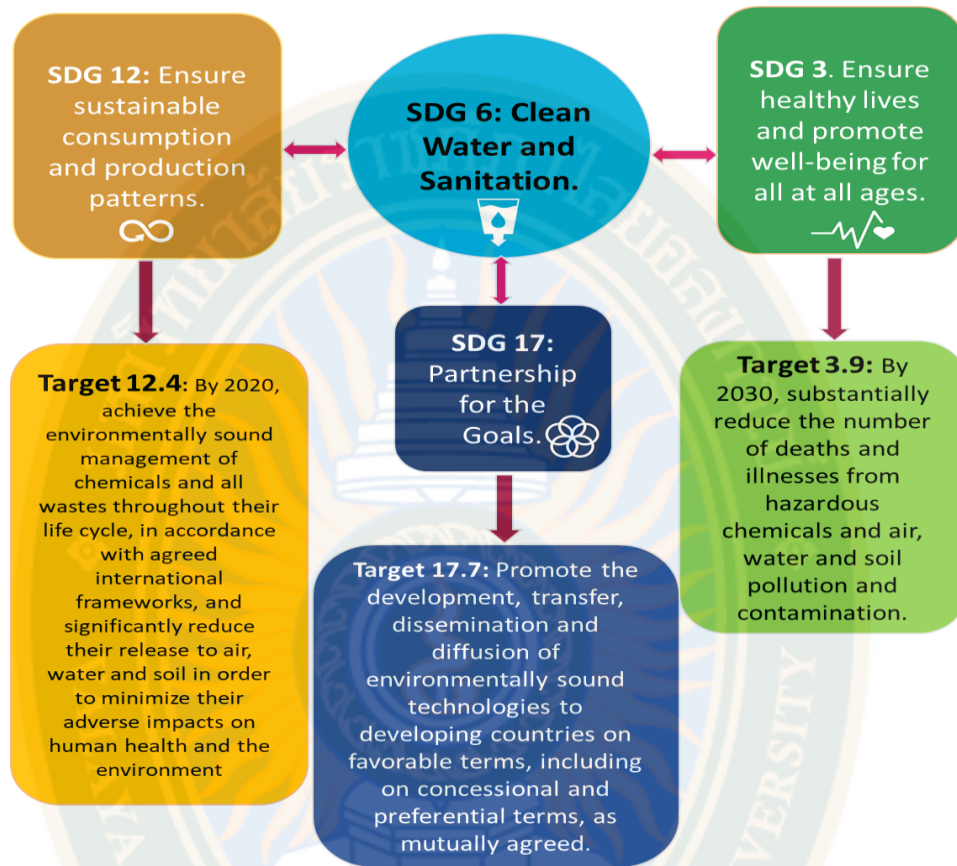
SDG 12: Ensure sustainable consumption and production patterns.

SDG 6: Clean Water and Sanitation.

SDG 3. Ensure healthy lives and promote well-being for all at all ages.

SDG 17: Partnership for the Goals.

Target 12.4: By 2020, achieve the environmentally sound management of chemicals and all wastes throughout their life cycle, in accordance with agreed international frameworks, and significantly reduce their release to air, water and soil in order to minimize their adverse impacts on human health and the environment

Target 17.7: Promote the development, transfer, dissemination and diffusion of environmentally sound technologies to developing countries on favorable terms, including on concessional and preferential terms, as mutually agreed.

Target 3.9: By 2030, substantially reduce the number of deaths and illnesses from hazardous chemicals and air, water and soil pollution and contamination.

VERSITY